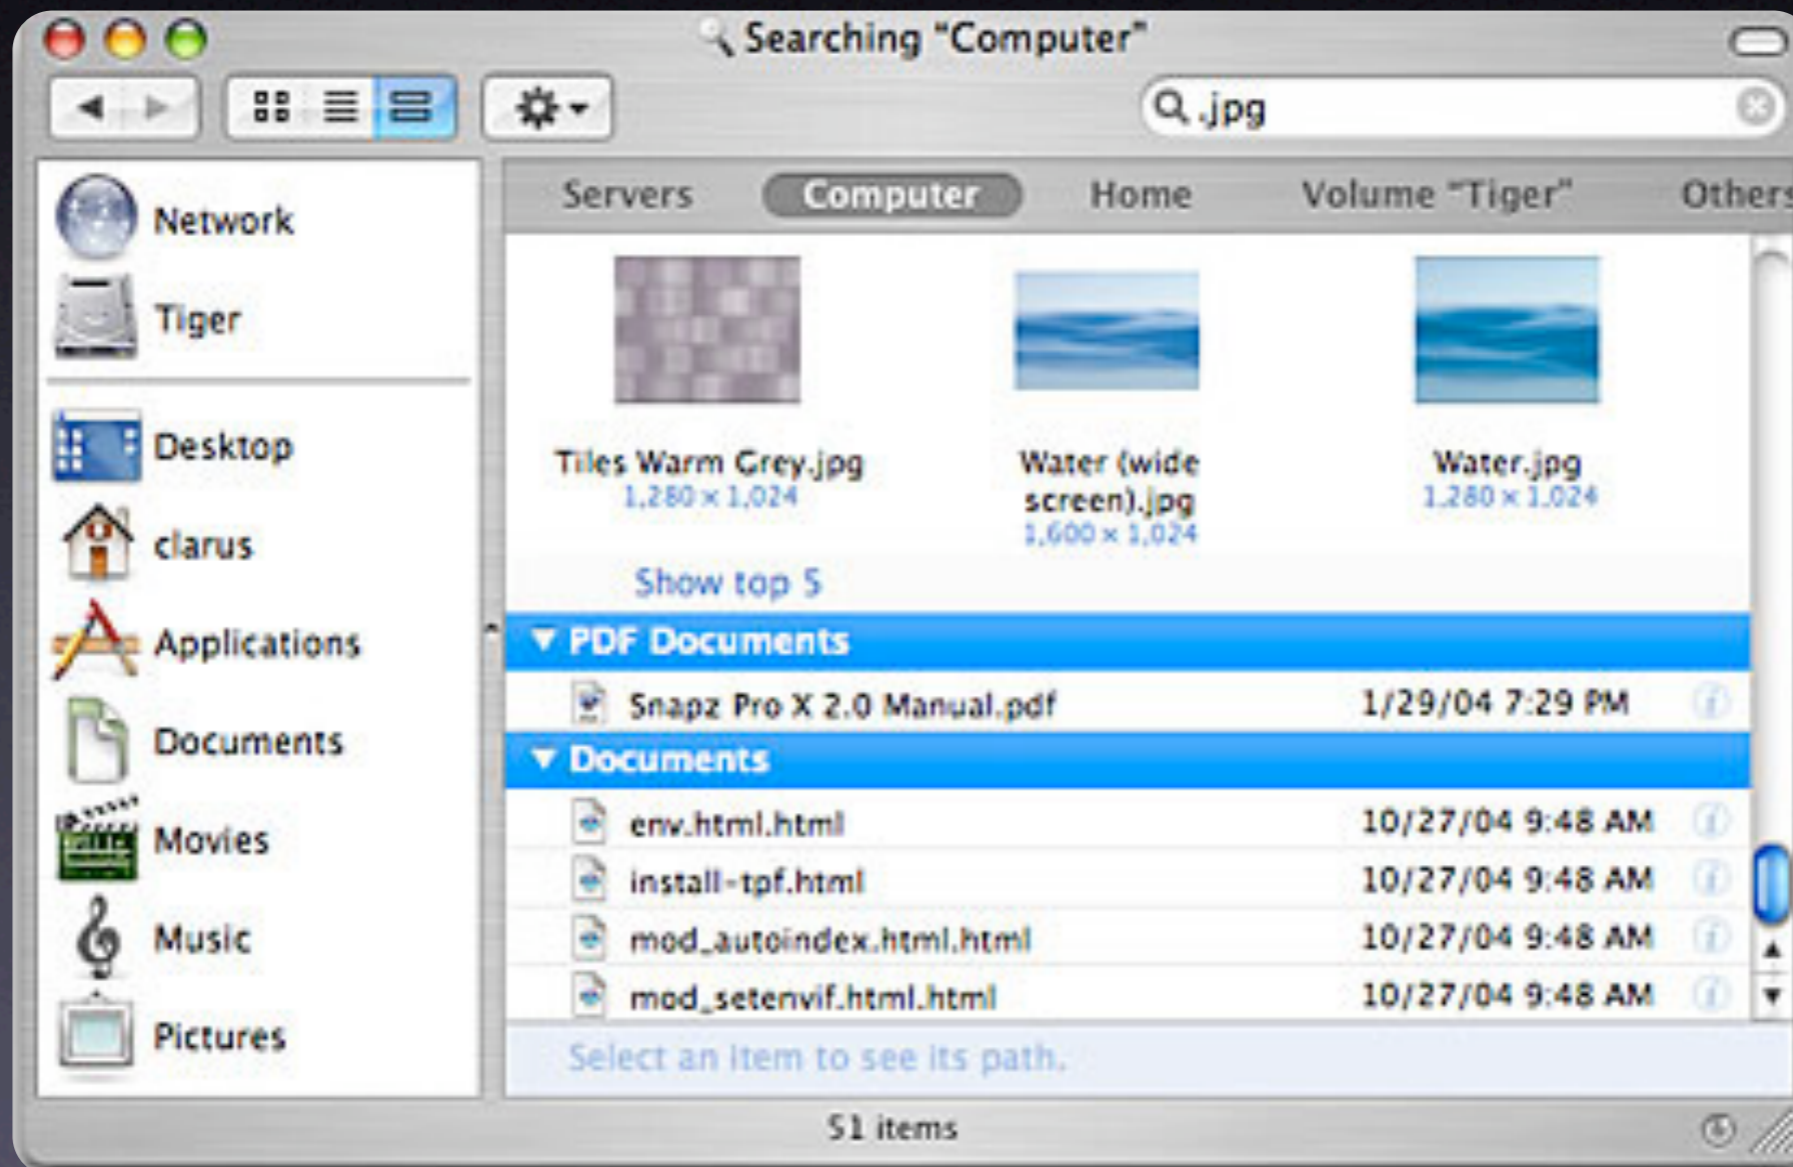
Searching "Computer"

.jpg

Network
Tiger
Desktop
clarus
Applications
Documents
Movies
Music
Pictures

Servers Computer Home Volume "Tiger" Others

Tiles Warm Grey.jpg
1,280 × 1,024

Water (wide screen).jpg
1,600 × 1,024

Water.jpg
1,280 × 1,024

Show top 5

▼ PDF Documents

| | |
|---|---|
| Snapz Pro X 2.0 Manual.pdf | 1/29/04 7:29 PM |

▼ Documents

| | |
|---|---|
| env.html.html | 10/27/04 9:48 AM |
| install-tpf.html | 10/27/04 9:48 AM |
| mod_autoindex.html.html | 10/27/04 9:48 AM |
| mod_setenvif.html.html | 10/27/04 9:48 AM |

Select an item to see its path.

51 items